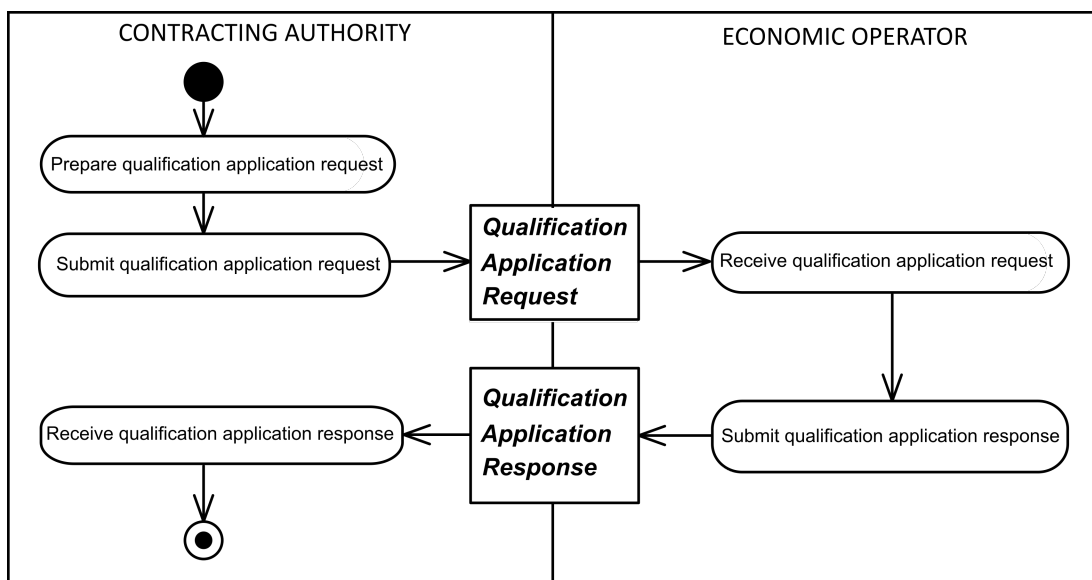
CONTRACTING AUTHORITY

ECONOMIC OPERATOR

Prepare qualification application request

Submit qualification application request

*Qualification Application Request*

Receive qualification application request

Submit qualification application response

*Qualification Application Response*

Receive qualification application response